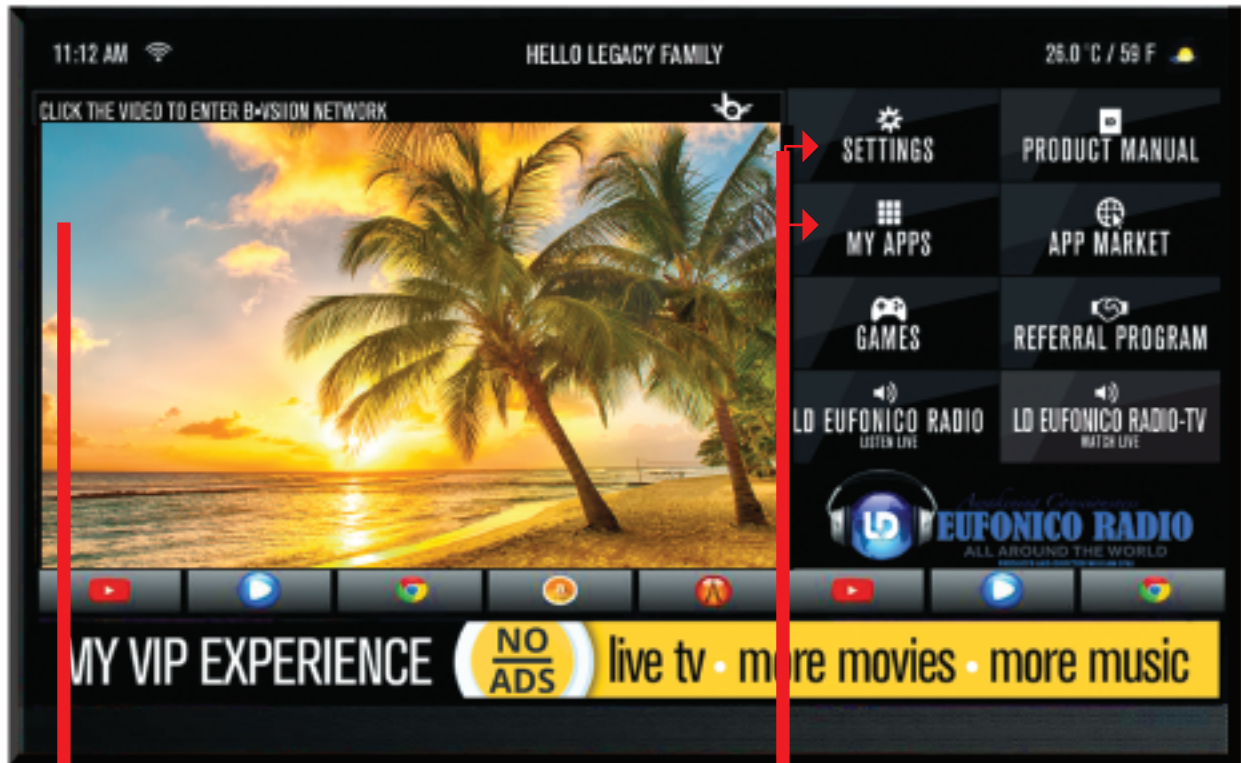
11:12 AM

HELLO LEGACY FAMILY

26.0 °C / 59 F

CLICK THE VIDEO TO ENTER B•VISION NETWORK

SETTINGS

PRODUCT MANUAL

MY APPS

APP MARKET

GAMES

REFERRAL PROGRAM

LD EUFONICO RADIO
LISTEN LIVE

LD EUFONICO RADIO-TV
WATCH LIVE

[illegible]
LD EUFONICO RADIO
ALL AROUND THE WORLD
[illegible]

MY VIP EXPERIENCE

NO ADS

live tv • more movies • more music